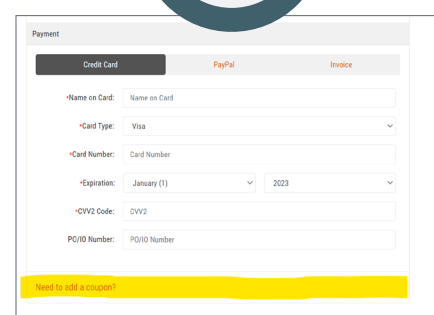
Payment

Credit Card
PayPal
Invoice

•Name on Card: Name on Card

•Card Type: Visa

•Card Number: Card Number

•Expiration: January (1) 2023

•CVV2 Code: CVV2

PO/IO Number: PO/IO Number

Need to add a coupon?